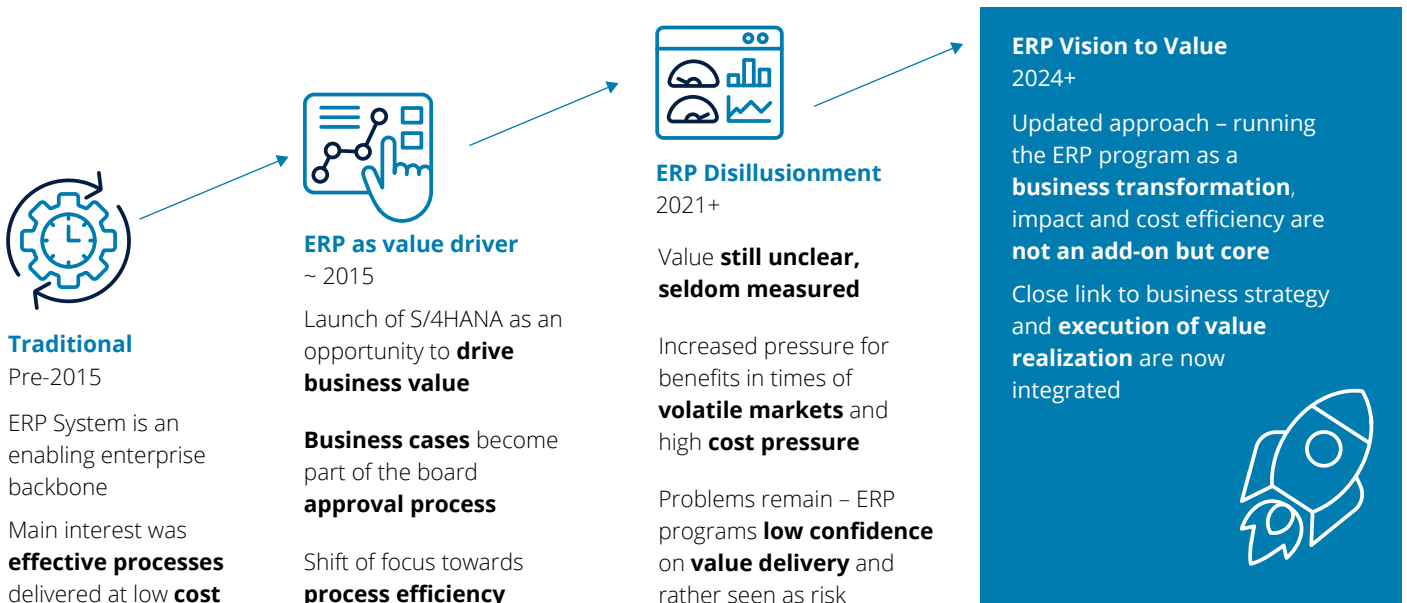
Traditional
Pre-2015

ERP System is an enabling enterprise backbone

Main interest was effective processes delivered at low cost

ERP as value driver
~ 2015

Launch of S/4HANA as an opportunity to drive business value

Business cases become part of the board approval process

Shift of focus towards process efficiency

ERP Disillusionment
2021+

Value still unclear, seldom measured

Increased pressure for benefits in times of volatile markets and high cost pressure

Problems remain – ERP programs low confidence on value delivery and rather seen as risk

ERP Vision to Value
2024+

Updated approach – running the ERP program as a business transformation, impact and cost efficiency are not an add-on but core

Close link to business strategy and execution of value realization are now integrated